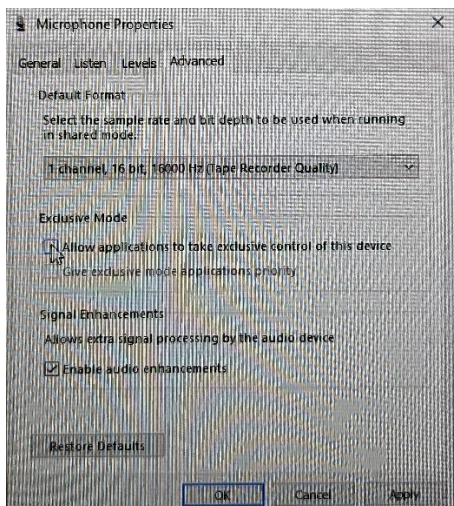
Microphone Properties

×

General Listen Levels Advanced

Default Format

Select the sample rate and bit depth to be used when running in shared mode.

1 channel, 16 bit, 16000 Hz (Tape Recorder Quality)

Exclusive Mode

Allow applications to take exclusive control of this device

Give exclusive mode applications priority

Signal Enhancements

Allows extra signal processing by the audio device

Enable audio enhancements

Restore Defaults

OK Cancel Apply